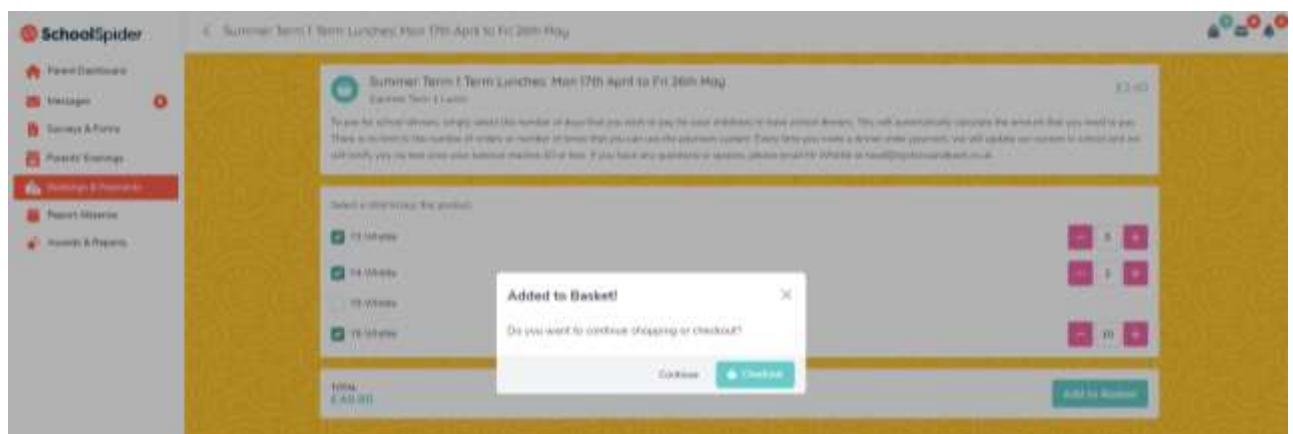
SchoolSpider

Parent Dashboard
Messages
Surveys & Forms
Parents' Evenings
Bookings & Payments
Report Absence
Awards & Reports

< Summer Term 1 Term Lunches: Mon 17th April to Fri 26th May

Summer Term 1 Term Lunches: Mon 17th April to Fri 26th May
Summer Term 1 Lunch

£2.40

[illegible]

Select a child to buy the product:

Y3 Whittle
Y4 Whittle
Y5 Whittle
Y6 Whittle

5
3
10

TOTAL
£ 43.20

Add to Basket

Added to Basket!
Do you want to continue shopping or checkout?
Continue
Checkout